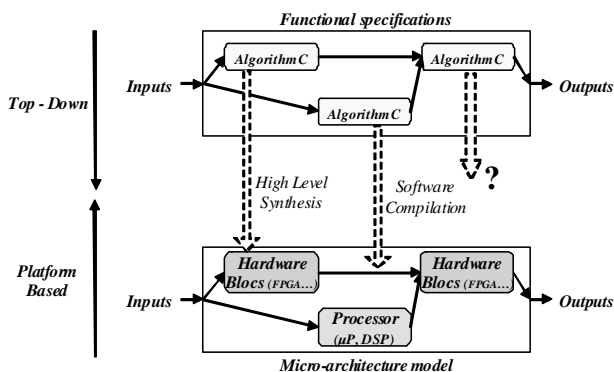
Functional specifications

Top - Down

Inputs

AlgorithmC

AlgorithmC

AlgorithmC

Outputs

?

High Level Synthesis

Software Compilation

Platform Based

Inputs

Hardware Blocs (FPGA…

Processor ($\mu$P, DSP)

Hardware Blocs (FPGA…

Outputs

Micro-architecture model